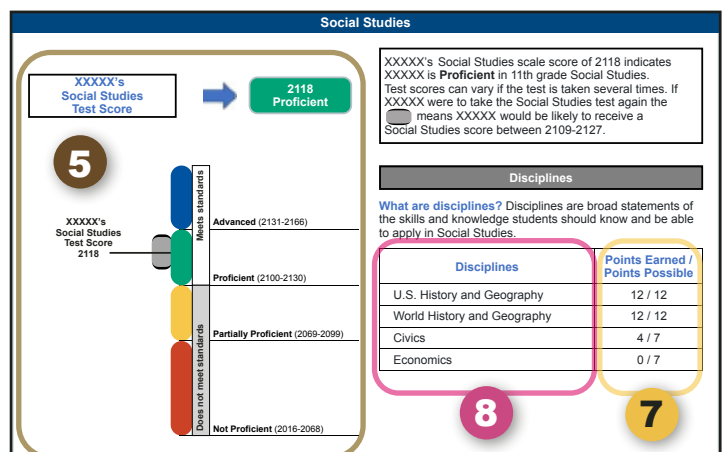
Social Studies

XXXXX's Social Studies Test Score

2118 Proficient

5

XXXXX's Social Studies Test Score 2118

Meets standards

Does not meet standards

Advanced (2131-2166)

Proficient (2100-2130)

Partially Proficient (2069-2099)

Not Proficient (2016-2068)

XXXXX's Social Studies scale score of 2118 indicates XXXXX is **Proficient** in 11th grade Social Studies. Test scores can vary if the test is taken several times. If XXXXX were to take the Social Studies test again the means XXXXX would be likely to receive a Social Studies score between 2109-2127.

Disciplines

**What are disciplines?** Disciplines are broad statements of the skills and knowledge students should know and be able to apply in Social Studies.

| Disciplines | Points Earned / Points Possible |
|---|---|
| U.S. History and Geography | 12 / 12 |
| World History and Geography | 12 / 12 |
| Civics | 4 / 7 |
| Economics | 0 / 7 |

8

7